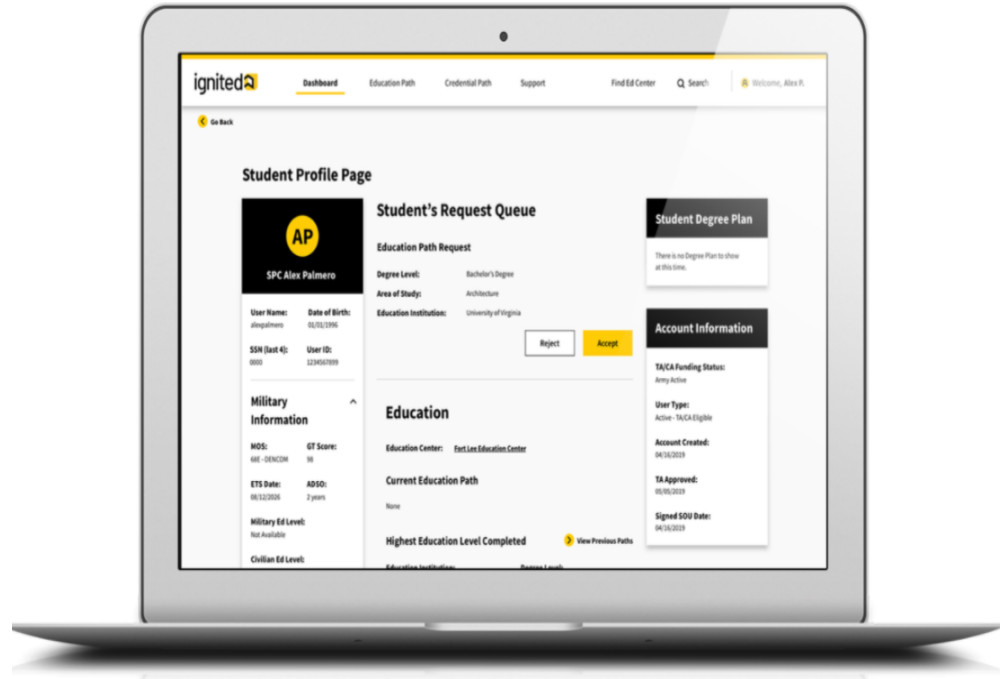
ignited

Dashboard Education Path Credential Path Support Find Ed Center Search Welcome, Alex P.

Go Back

Student Profile Page

AP

SPC Alex Palmero

User Name: alexpalmero
Date of Birth: 01/01/1996

SSN (last 4): 0000
User ID: 1234567899

Military Information

MOS: 68E - DENCOM
GT Score: 98

ETS Date: 08/12/2026
ADSO: 2 years

Military Ed Level: Not Available

Civilian Ed Level:

Student's Request Queue

Education Path Request

Degree Level: Bachelor's Degree
Area of Study: Architecture
Education Institution: University of Virginia

Reject Accept

Education

Education Center: Fort Lee Education Center

Current Education Path

None

Highest Education Level Completed

View Previous Paths

Education Institution: Degree Level:

Student Degree Plan

There is no Degree Plan to show at this time.

Account Information

TA/CA Funding Status: Army Active

User Type: Active - TA/CA Eligible

Account Created: 04/16/2019

TA Approved: 05/05/2019

Signed SOU Date: 04/16/2019